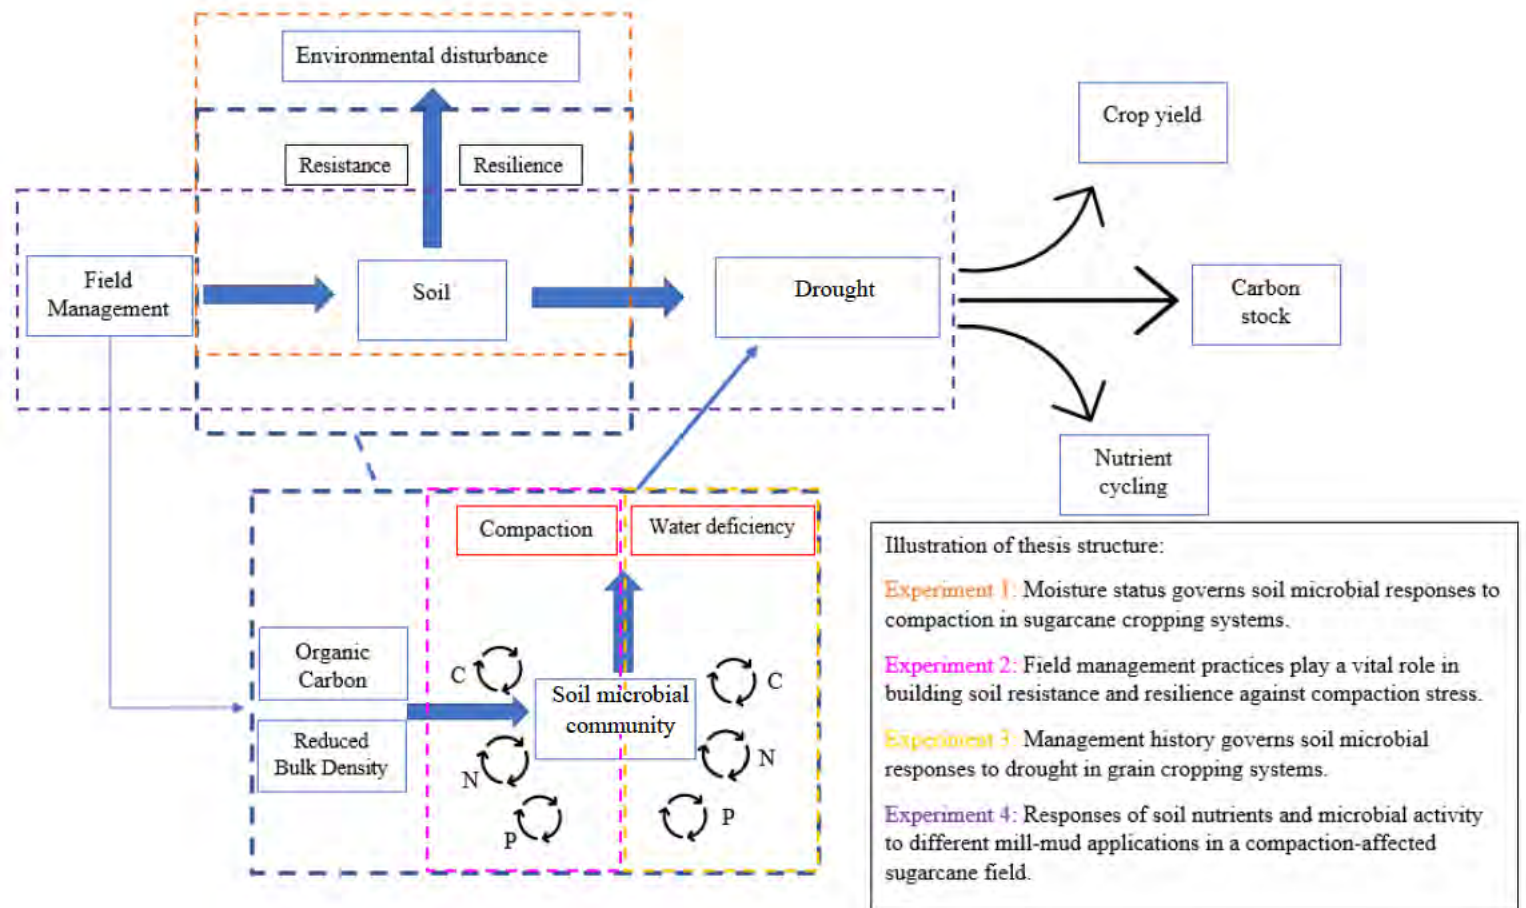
Environmental disturbance

Resistance

Resilience

Crop yield

Field Management

Soil

Drought

Carbon stock

Nutrient cycling

Compaction

Water deficiency

Organic Carbon

Reduced Bulk Density

C

N

P

Soil microbial community

C

N

P

Illustration of thesis structure:

Experiment 1: Moisture status governs soil microbial responses to compaction in sugarcane cropping systems.

Experiment 2: Field management practices play a vital role in building soil resistance and resilience against compaction stress.

Experiment 3: Management history governs soil microbial responses to drought in grain cropping systems.

Experiment 4: Responses of soil nutrients and microbial activity to different mill-mud applications in a compaction-affected sugarcane field.